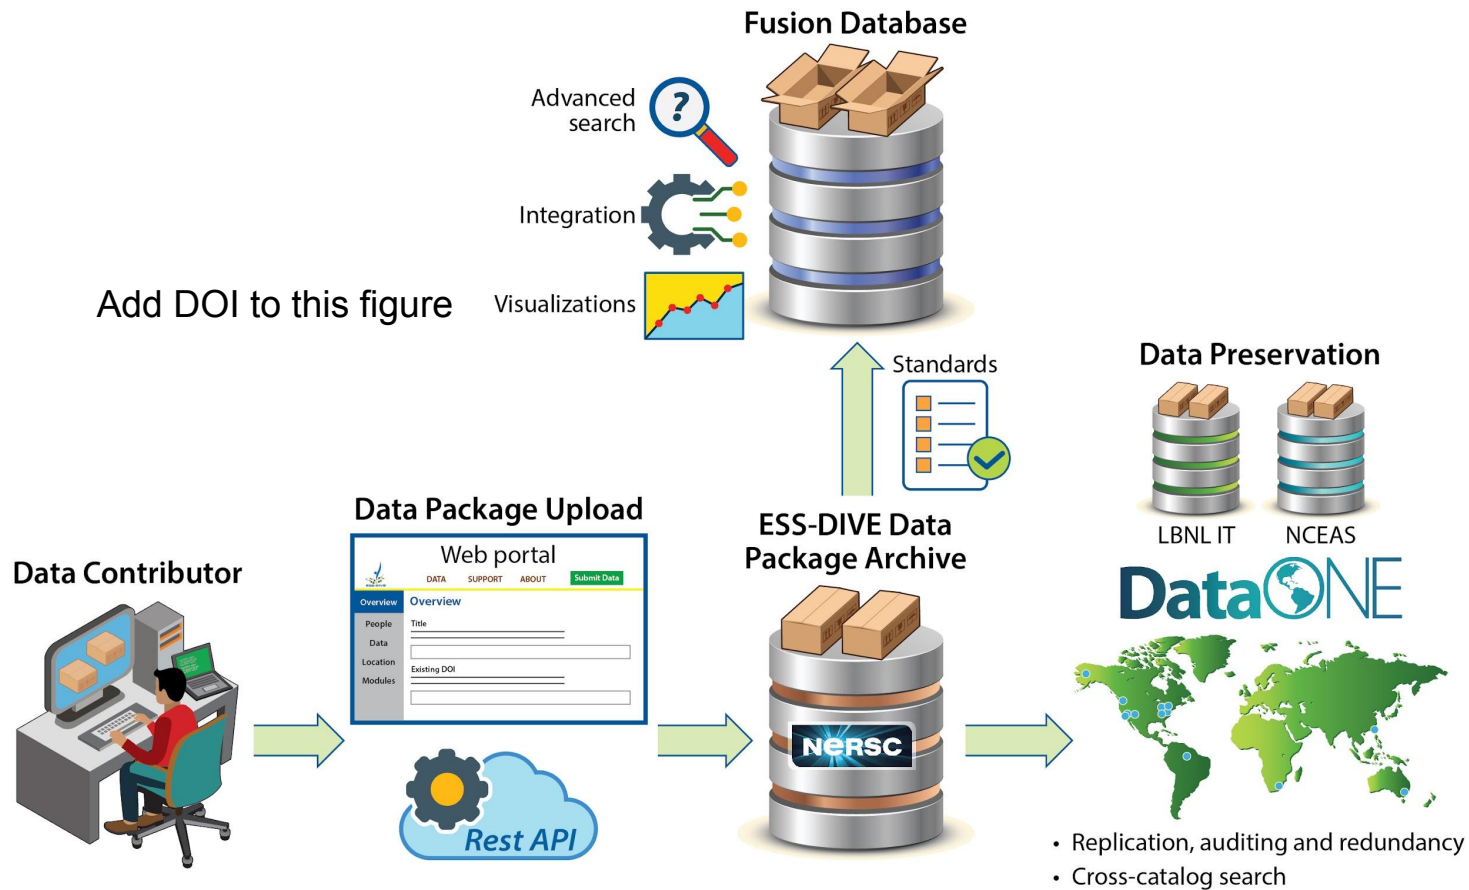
Fusion Database

Advanced search

Integration

Visualizations

Add DOI to this figure

Standards

Data Preservation

LBNL IT

NCEAS

DataONE

Data Package Upload

Web portal

DATA SUPPORT ABOUT Submit Data

Overview

Overview

People

Data

Location

Modules

Title

Existing DOI

Rest API

Data Contributor

ESS-DIVE Data Package Archive

NERSC

• Replication, auditing and redundancy
• Cross-catalog search